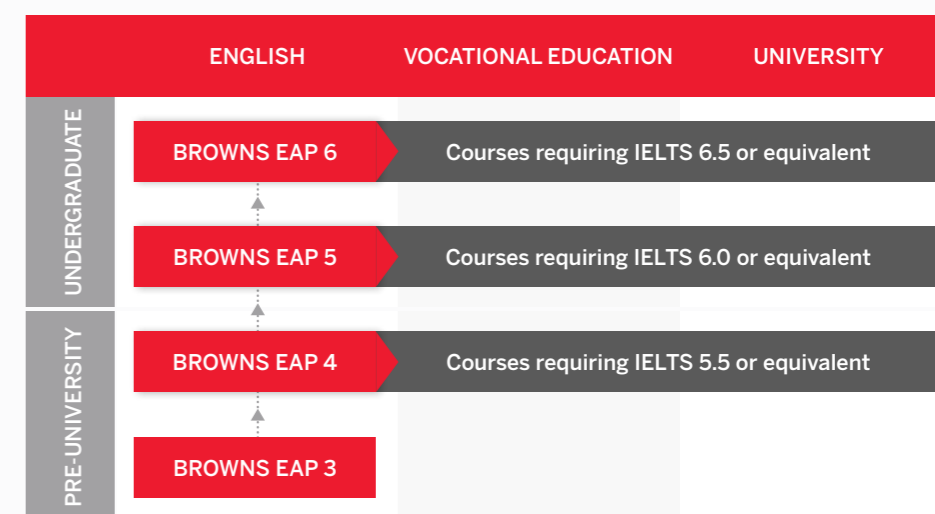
ENGLISH VOCATIONAL EDUCATION UNIVERSITY

UNDERGRADUATE

BROWNS EAP 6 Courses requiring IELTS 6.5 or equivalent

BROWNS EAP 5 Courses requiring IELTS 6.0 or equivalent

PRE-UNIVERSITY

BROWNS EAP 4 Courses requiring IELTS 5.5 or equivalent

BROWNS EAP 3